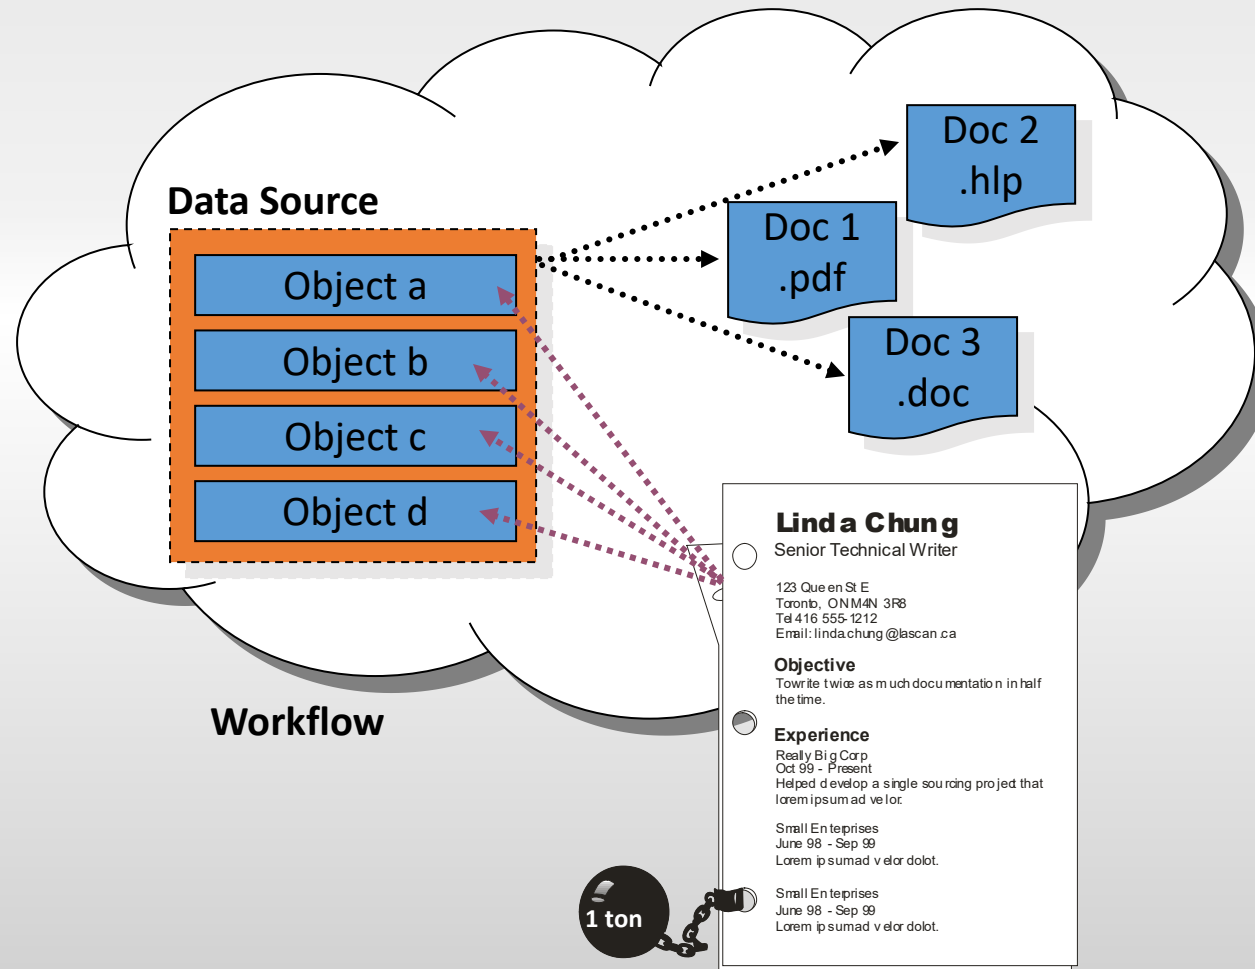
Data Source

Object a

Object b

Object c

Object d

Doc 2
.hlp

Doc 1
.pdf

Doc 3
.doc

Workflow

Linda Chung
Senior Technical Writer

123 Queen St E
Toronto, ON M4N 3R8
Tel 416 555-1212
Email: linda.chung@lascan.ca

Objective
To write twice as much documentation in half the time.

Experience
Really Big Corp
Oct 99 - Present
Helped develop a single sourcing project that lorem ipsum ad velor.

Small Enterprises
June 98 - Sep 99
Lorem ipsumad velor dolot.

Small Enterprises
June 98 - Sep 99
Lorem ipsumad velor dolot.

1 ton